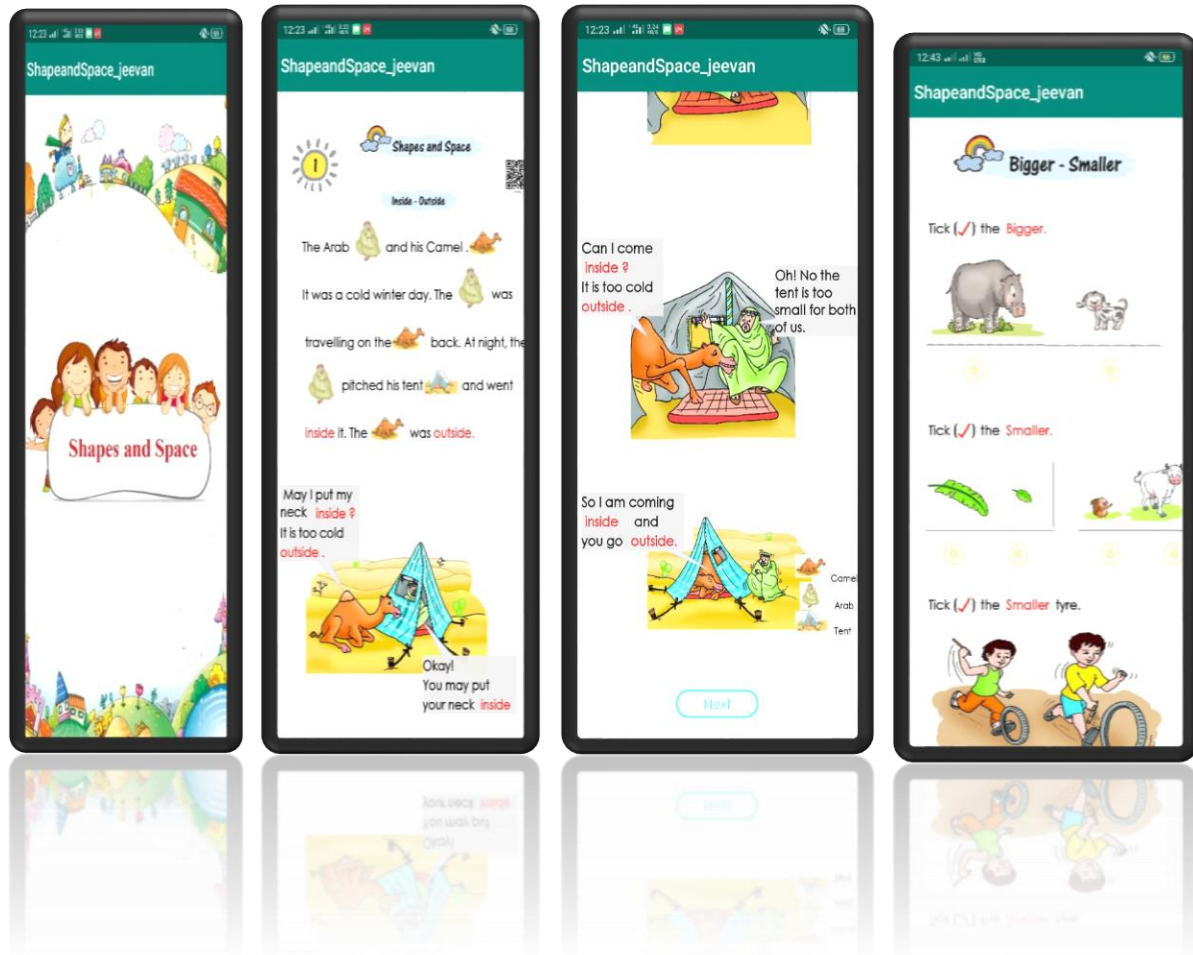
12:23

ShapeandSpace_jeevan

Shapes and Space

12:23

ShapeandSpace_jeevan

1

Shapes and Space

Inside - Outside

The Arab and his Camel .

It was a cold winter day. The was travelling on the back. At night, the pitched his tent and went inside it. The was outside.

May I put my neck inside ? It is too cold outside .

Okay! You may put your neck inside

12:23

ShapeandSpace_jeevan

Can I come inside ? It is too cold outside .

Oh! No the tent is too small for both of us.

So I am coming inside and you go outside.

Camel

Arab

Tent

Next

12:43

ShapeandSpace_jeevan

Bigger - Smaller

Tick (✓) the Bigger.

Tick (✓) the Smaller.

Tick (✓) the Smaller tyre.